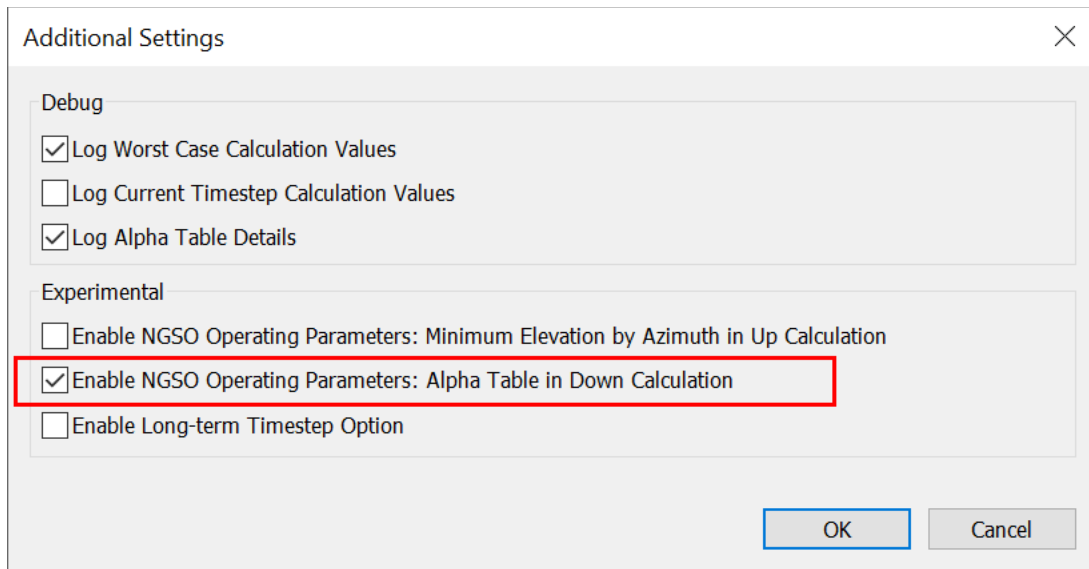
Additional Settings

Debug

Log Worst Case Calculation Values

Log Current Timestep Calculation Values

Log Alpha Table Details

Experimental

Enable NGSO Operating Parameters: Minimum Elevation by Azimuth in Up Calculation

Enable NGSO Operating Parameters: Alpha Table in Down Calculation

Enable Long-term Timestep Option

OK

Cancel